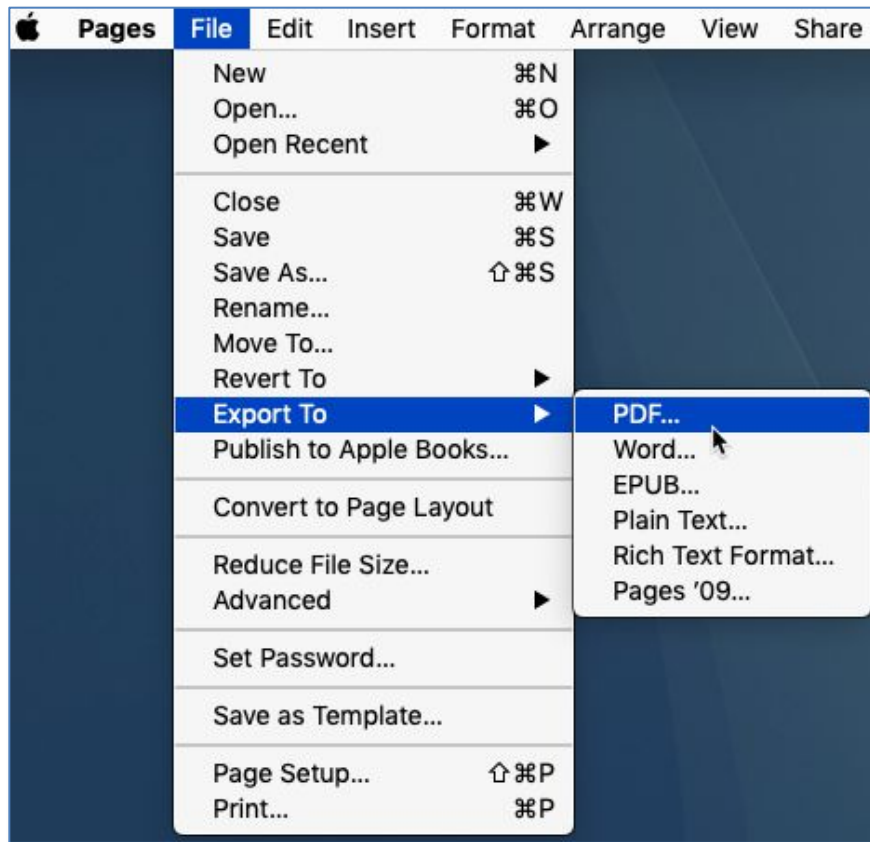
Pages File Edit Insert Format Arrange View Share

New ⌘N
Open... ⌘O
Open Recent ▶

Close ⌘W
Save ⌘S
Save As... ⇧⌘S
Rename...
Move To...
Revert To ▶
Export To ▶
Publish to Apple Books...

Convert to Page Layout

Reduce File Size...
Advanced ▶

Set Password...

Save as Template...

Page Setup... ⇧⌘P
Print... ⌘P

PDF...
Word...
EPUB...
Plain Text...
Rich Text Format...
Pages '09...